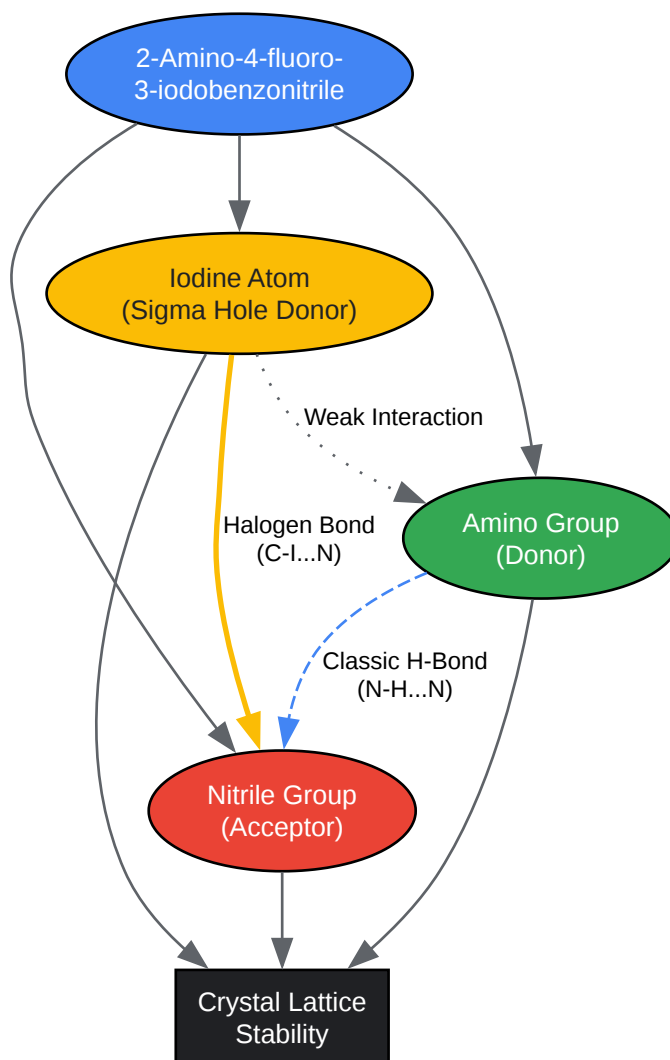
2-Amino-4-fluoro-3-iodobenzonitrile

Iodine Atom
(Sigma Hole Donor)

Weak Interaction

Halogen Bond
(C-I...N)

Amino Group
(Donor)

Classic H-Bond
(N-H...N)

Nitrile Group
(Acceptor)

Crystal Lattice
Stability